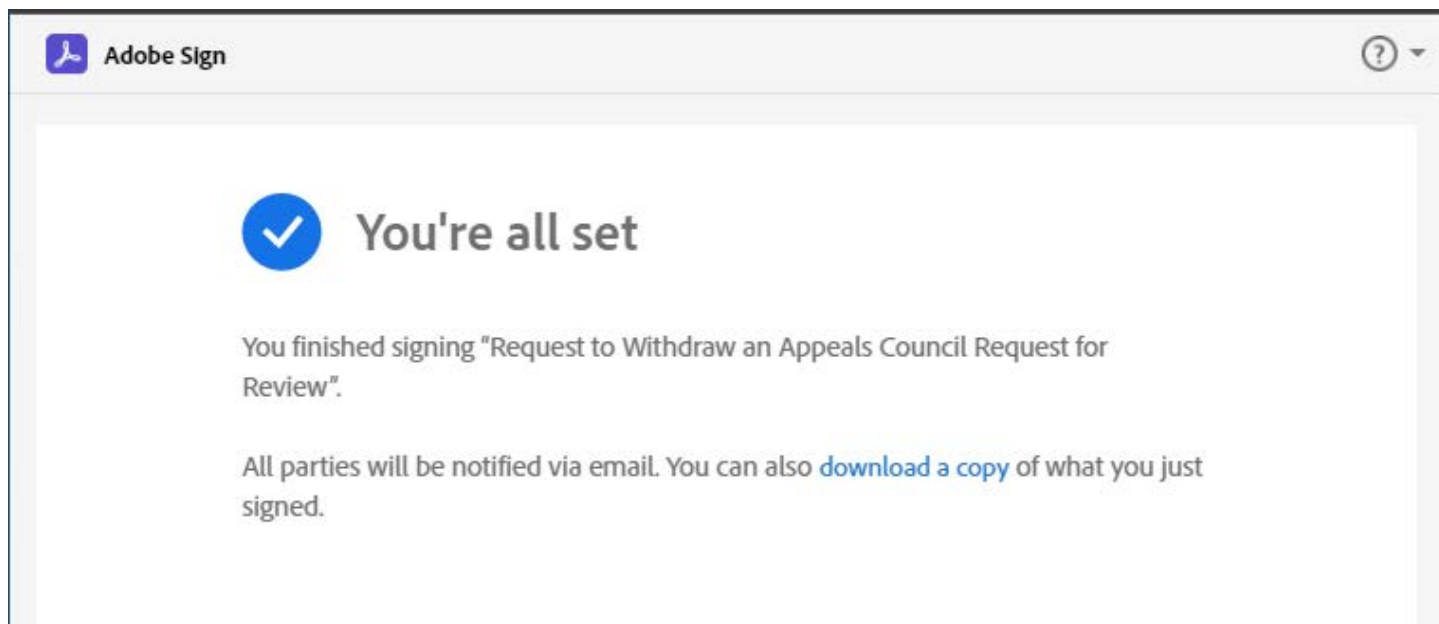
Adobe Sign

?

You're all set

You finished signing "Request to Withdraw an Appeals Council Request for Review".

All parties will be notified via email. You can also download a copy of what you just signed.